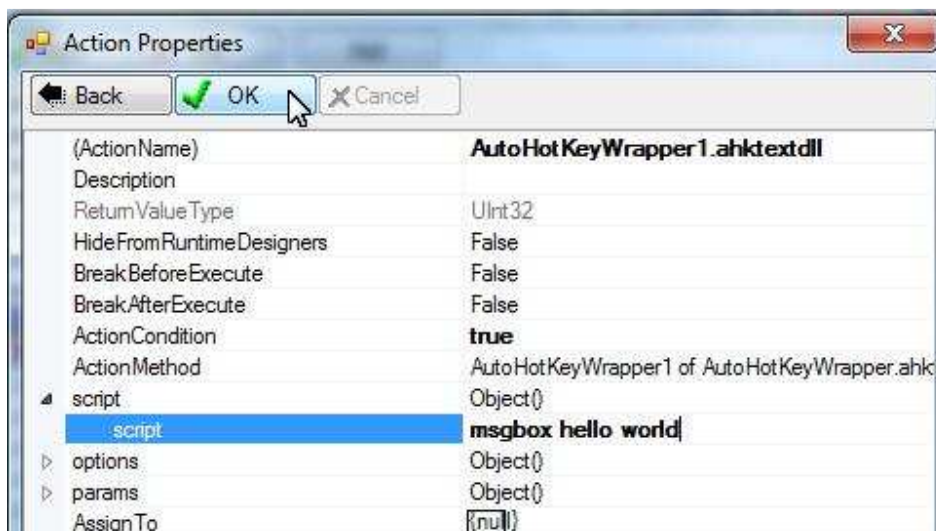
Action Properties

Back
OK
Cancel

| | |
|---|---|
| (ActionName) | AutoHotKeyWrapper1.ahktextdll |
| Description | |
| ReturnValueType | UInt32 |
| HideFromRuntimeDesigners | False |
| BreakBeforeExecute | False |
| BreakAfterExecute | False |
| ActionCondition | true |
| ActionMethod | AutoHotKeyWrapper1 of AutoHotKeyWrapper.ahk |
| script | Object() |
| script | msgbox hello world |
| options | Object() |
| params | Object() |
| AssignTo | (null) |